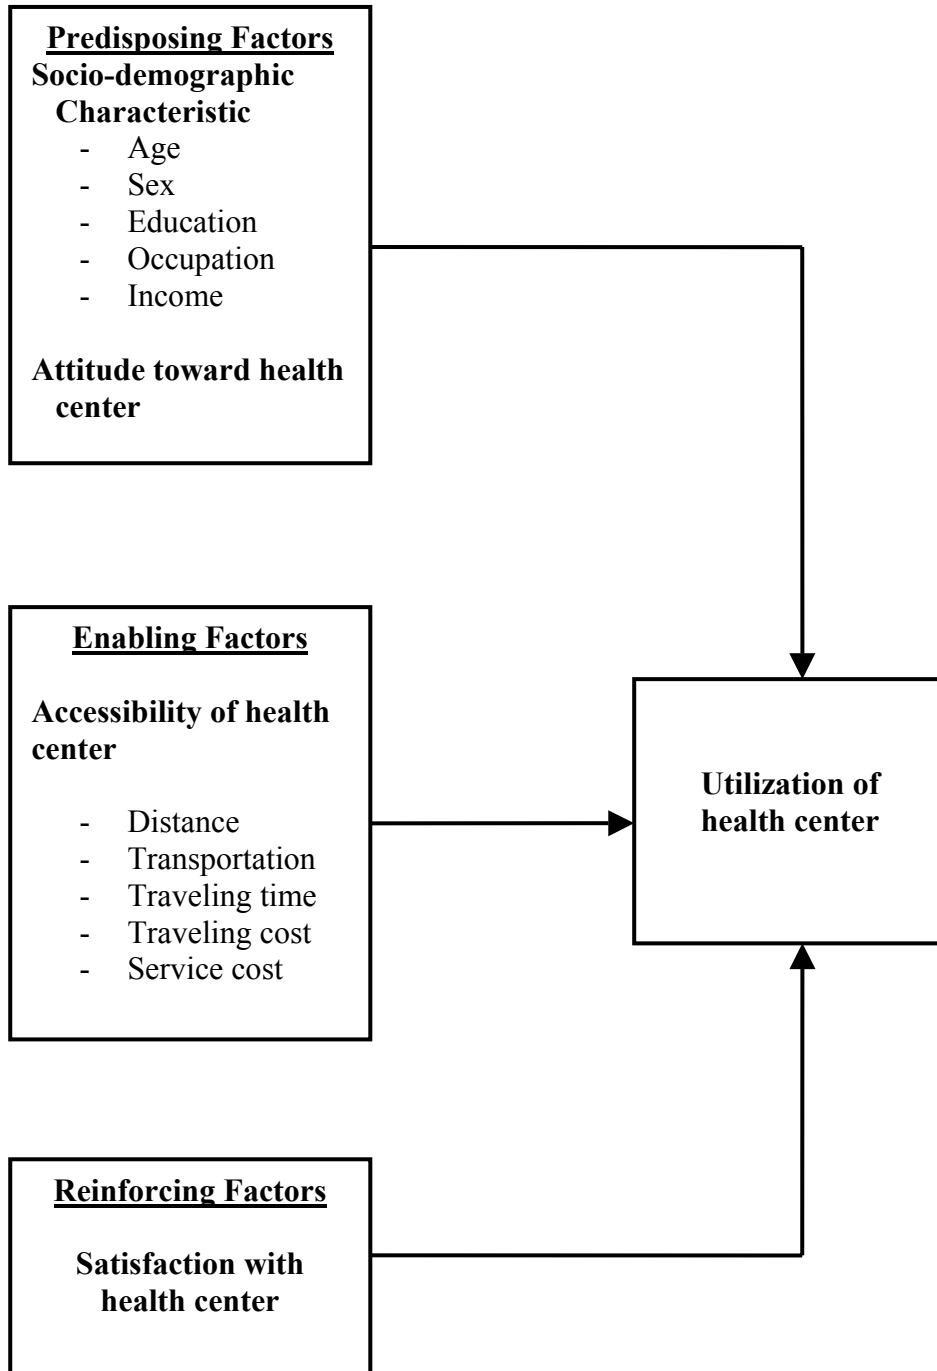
Predisposing Factors
Socio-demographic Characteristic
- Age
- Sex
- Education
- Occupation
- Income

Attitude toward health center

Enabling Factors

Accessibility of health center

- Distance
- Transportation
- Traveling time
- Traveling cost
- Service cost

Utilization of health center

Reinforcing Factors

Satisfaction with health center